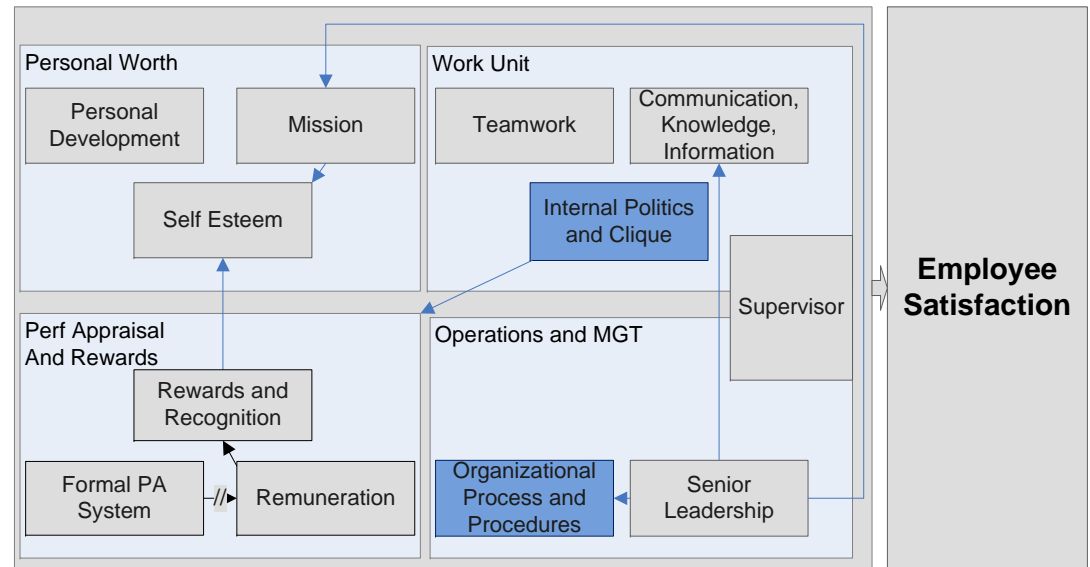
Personal Worth

Personal Development

Mission

Self Esteem

Work Unit

Teamwork

Communication, Knowledge, Information

Internal Politics and Clique

Supervisor

Employee Satisfaction

Perf Appraisal And Rewards

Rewards and Recognition

Formal PA System

//

Remuneration

Operations and MGT

Organizational Process and Procedures

Senior Leadership